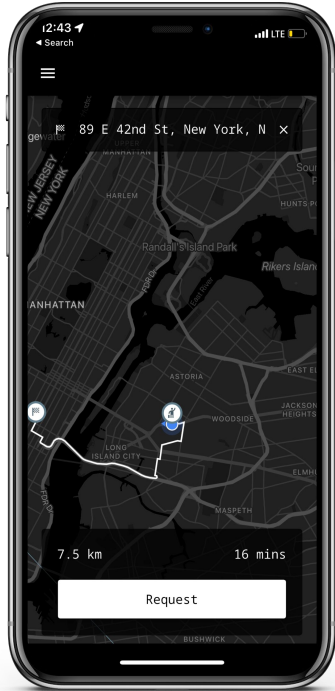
12:43
◂ Search
LTE

89 E 42nd St, New York, N ×

gewater
NEW JERSEY
NEW YORK
MANHATTAN
HARLEM
Randall's Island Park
Rikers Island
HUNTS PO
Sou
ANHATTAN
FDR Dr
ASTORIA
EAST EL
JACKSON HEIGHTS
WOODSIDE
LONG ISLAND CITY
ELMH
MASPETH
FDR Dr

7.5 km
16 mins

Request

BUSHWICK